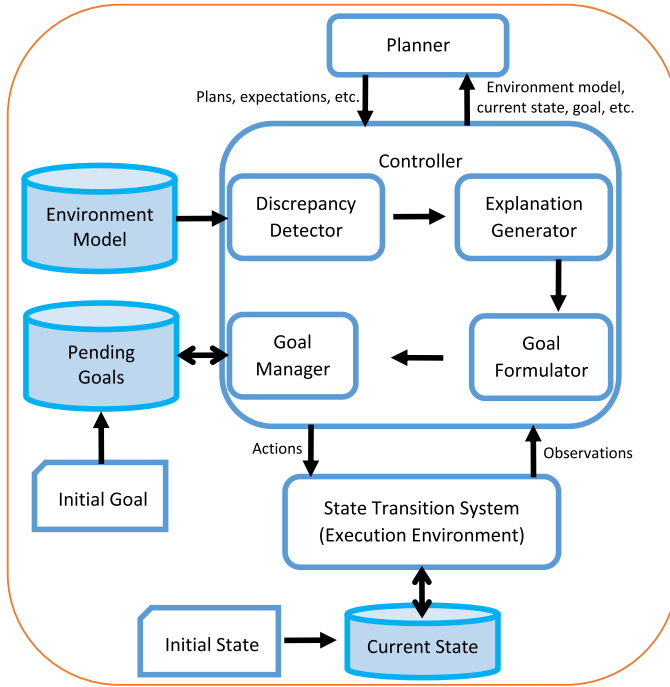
Planner

Plans, expectations, etc.

Environment model, current state, goal, etc.

Controller

Environment Model

Discrepancy Detector

Explanation Generator

Pending Goals

Goal Manager

Goal Formulator

Initial Goal

Actions

Observations

State Transition System (Execution Environment)

Initial State

Current State